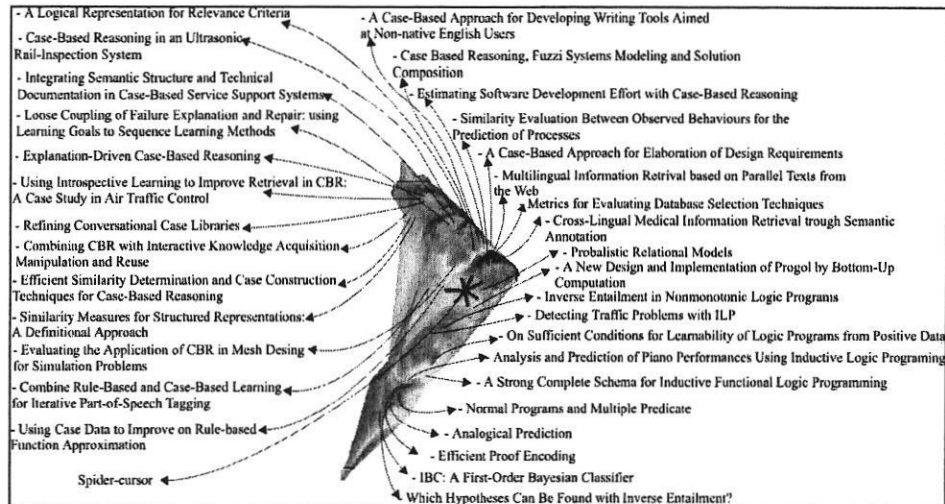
- A Logical Representation for Relevance Criteria

- Case-Based Reasoning in an Ultrasonic Rail-Inspection System

- Integrating Semantic Structure and Technical Documentation in Case-Based Service Support Systems

- Loose Coupling of Failure Explanation and Repair: using Learning Goals to Sequence Learning Methods

- Explanation-Driven Case-Based Reasoning

- Using Introspective Learning to Improve Retrieval in CBR: A Case Study in Air Traffic Control

- Refining Conversational Case Libraries

- Combining CBR with Interactive Knowledge Acquisition Manipulation and Reuse

- Efficient Similarity Determination and Case Construction Techniques for Case-Based Reasoning

- Similarity Measures for Structured Representations: A Definitional Approach

- Evaluating the Application of CBR in Mesh Desing for Simulation Problems

- Combine Rule-Based and Case-Based Learning for Iterative Part-of-Speech Tagging

- Using Case Data to Improve on Rule-based Function Approximation

Spider-cursor

- A Case-Based Approach for Developing Writing Tools Aimed at Non-native English Users

- Case Based Reasoning, Fuzzi Systems Modeling and Solution Composition

- Estimating Software Development Effort with Case-Based Reasoning

- Similarity Evaluation Between Observed Behaviours for the Prediction of Processes

- A Case-Based Approach for Elaboration of Design Requirements

- Multilingual Information Retrival based on Parallel Texts from the Web

- Metrics for Evaluating Database Selection Techniques

- Cross-Lingual Medical Information Retrieval trough Semantic Annotation

- Probalistic Relational Models

- A New Design and Implementation of Progol by Bottom-Up Computation

- Inverse Entailment in Nonmonotonic Logic Programs

- Detecting Traffic Problems with ILP

- On Sufficient Conditions for Learnability of Logic Programs from Positive Data

- Analysis and Prediction of Piano Performances Using Inductive Logic Programing

- A Strong Complete Schema for Inductive Functional Logic Programming

- Normal Programs and Multiple Predicate

- Analogical Prediction

- Efficient Proof Encoding

- IBC: A First-Order Bayesian Classifier

Which Hypotheses Can Be Found with Inverse Entailment?